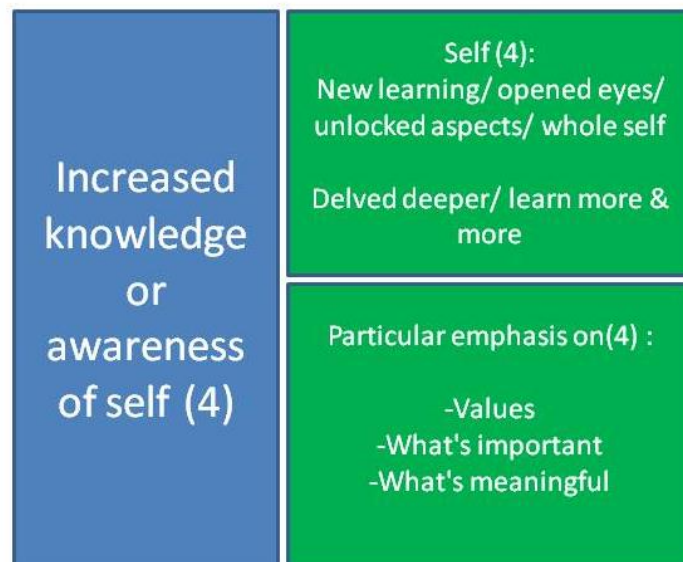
Increased knowledge or awareness of self (4)

Self (4):
New learning/ opened eyes/ unlocked aspects/ whole self

Delved deeper/ learn more & more

Particular emphasis on(4) :

-Values
-What's important
-What's meaningful